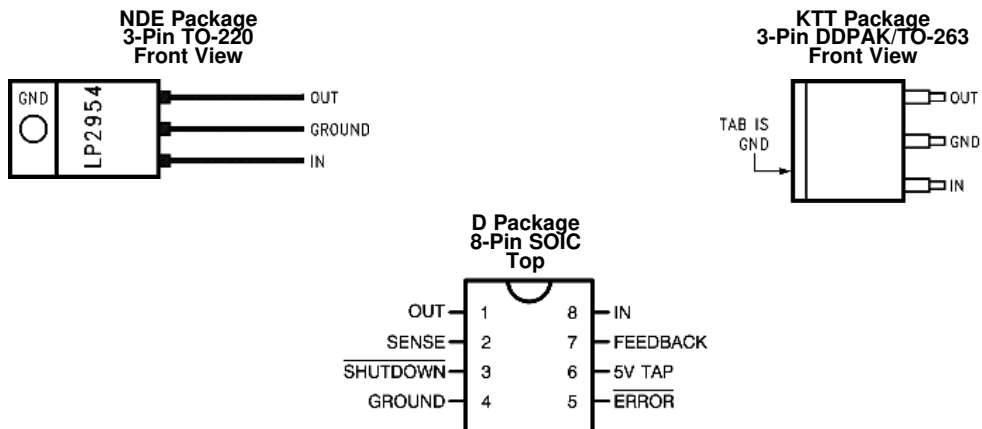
NDE Package
3-Pin TO-220
Front View

GND
LP2954
OUT
GROUND
IN

KTT Package
3-Pin DDPAK/TO-263
Front View

TAB IS GND
OUT
GND
IN

D Package
8-Pin SOIC
Top

OUT 1
SENSE 2
$\overline{\text{SHUTDOWN}}$ 3
GROUND 4
8 IN
7 FEEDBACK
6 5V TAP
5 $\overline{\text{ERROR}}$